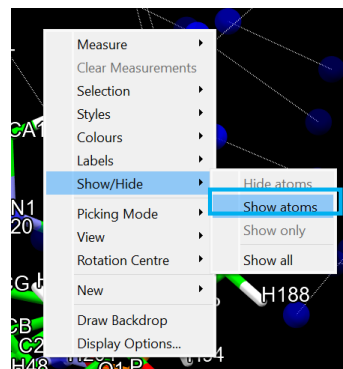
Measure
Clear Measurements
Selection
Styles
Colours
Labels
Show/Hide
Picking Mode
View
Rotation Centre
New
Draw Backdrop
Display Options...

Hide atoms
Show atoms
Show only
Show all

CA
N1
20
G H
CB
C2
H48
H188
H34
O1 P